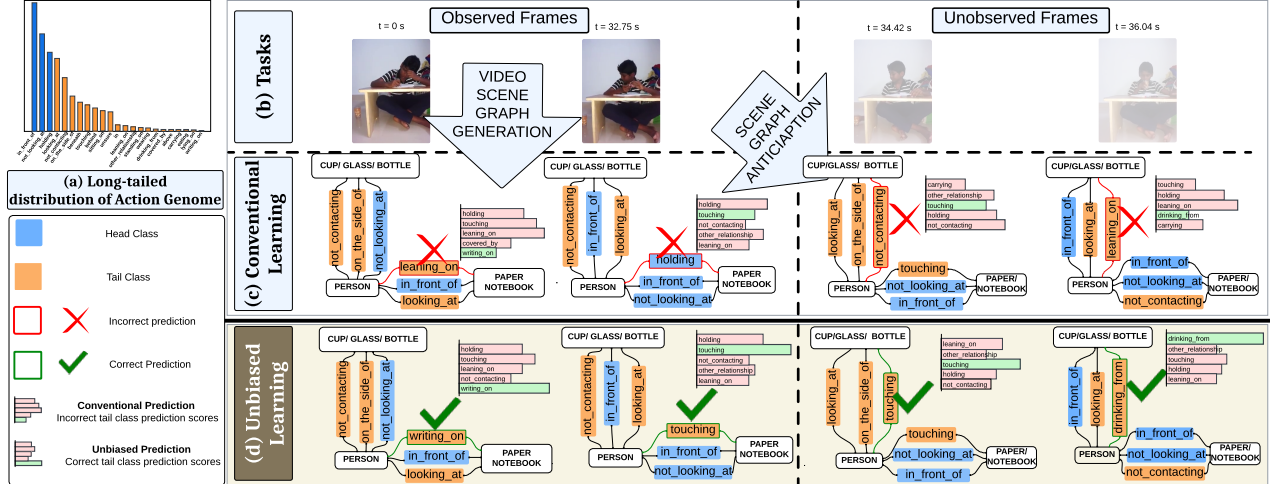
(a) Long-tailed distribution of Action Genome

Head Class

Tail Class

Incorrect prediction

Correct Prediction

Conventional Prediction
Incorrect tail class prediction scores

Unbiased Prediction
Correct tail class prediction scores

(b) Tasks

Observed Frames

t = 0 s

t = 32.75 s

VIDEO SCENE GRAPH GENERATION

SCENE GRAPH ANTICIAPTION

Unobserved Frames

t = 34.42 s

t = 36.04 s

(c) Conventional Learning

CUP/ GLASS/ BOTTLE
not_contacting
on_the_side_of
not_looking_at
holding
touching
leaning_on
covered_by
writing_on
leaning_on
PERSON
in_front_of
PAPER NOTEBOOK
looking_at

CUP/ GLASS/ BOTTLE
not_contacting
in_front_of
looking_at
holding
touching
not_contacting
other_relationship
leaning_on
holding
PERSON
in_front_of
PAPER NOTEBOOK
not_looking_at

CUP/GLASS/ BOTTLE
looking_at
on_the_side_of
not_contacting
carrying
other_relationship
touching
holding
not_contacting
touching
PERSON
not_looking_at
PAPER/ NOTEBOOK
in_front_of

CUP/GLASS/ BOTTLE
in_front_of
looking_at
leaning_on
touching
holding
leaning_on
drinking_from
carrying
in_front_of
PERSON
not_looking_at
PAPER/ NOTEBOOK
not_contacting

(d) Unbiased Learning

CUP/ GLASS/ BOTTLE
not_contacting
on_the_side_of
not_looking_at
holding
touching
leaning_on
not_contacting
writing_on
writing_on
PERSON
in_front_of
PAPER NOTEBOOK
looking_at

CUP/ GLASS/ BOTTLE
not_contacting
in_front_of
looking_at
holding
touching
not_contacting
other_relationship
leaning_on
touching
PERSON
in_front_of
PAPER NOTEBOOK
not_looking_at

CUP/GLASS/ BOTTLE
looking_at
on_the_side_of
touching
leaning_on
other_relationship
touching
holding
not_contacting
touching
PERSON
not_looking_at
PAPER/ NOTEBOOK
in_front_of

CUP/GLASS/ BOTTLE
in_front_of
looking_at
drinking_from
drinking_from
other_relationship
touching
holding
leaning_on
in_front_of
PERSON
not_looking_at
PAPER/ NOTEBOOK
not_contacting